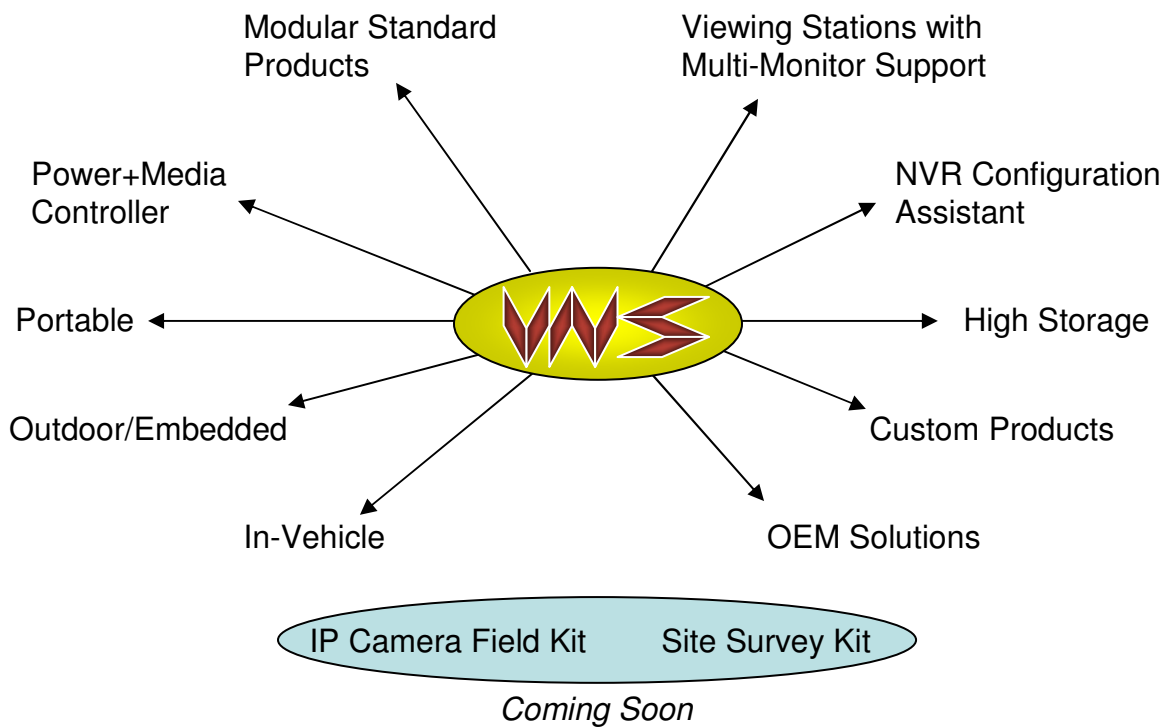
Modular Standard Products

Viewing Stations with Multi-Monitor Support

Power+Media Controller

NVR Configuration Assistant

Portable

High Storage

Outdoor/Embedded

Custom Products

In-Vehicle

OEM Solutions

IP Camera Field Kit

Site Survey Kit

Coming Soon